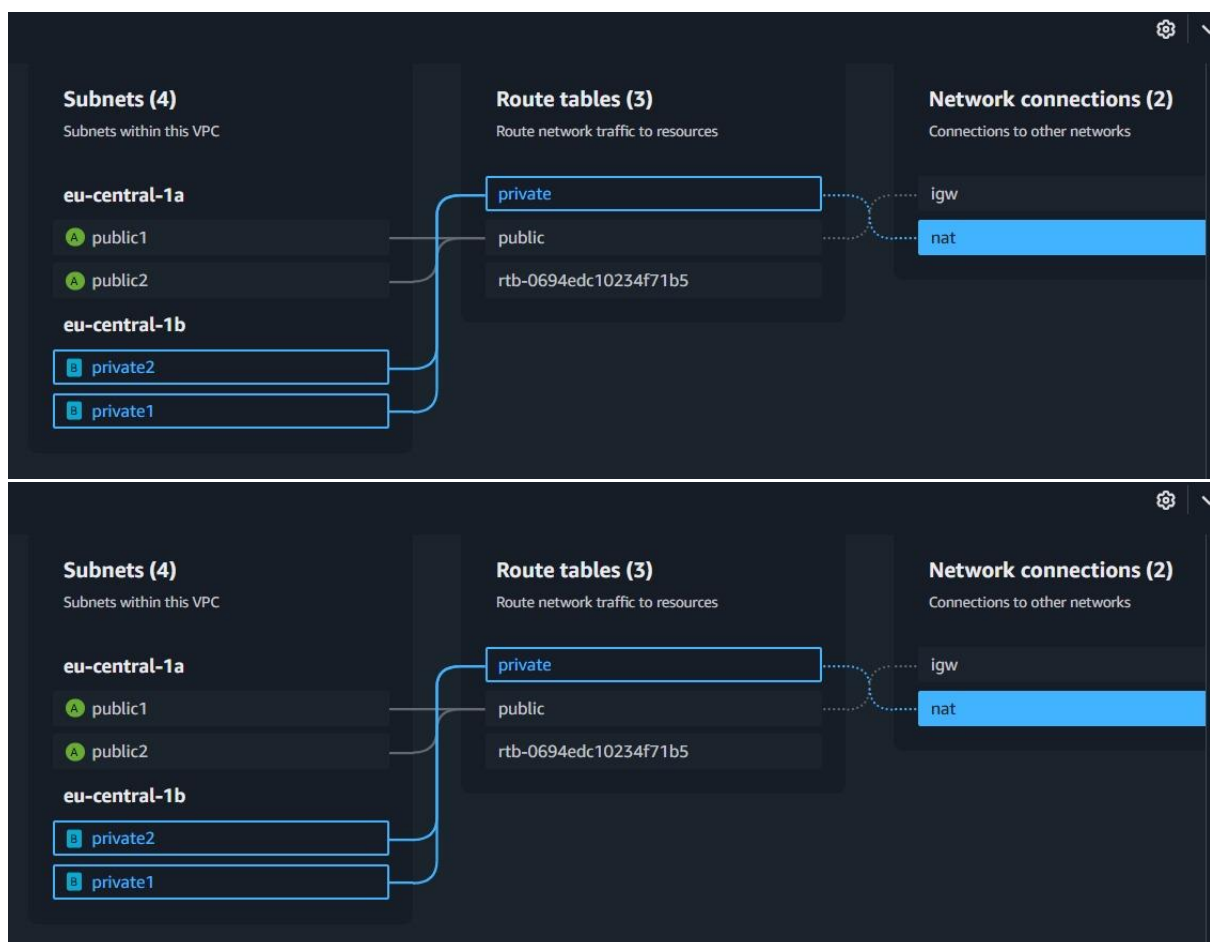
Subnets (4)
Subnets within this VPC

eu-central-1a

A public1

A public2

eu-central-1b

B private2

B private1

Route tables (3)
Route network traffic to resources

private

public

rtb-0694edc10234f71b5

Network connections (2)
Connections to other networks

igw

nat

Subnets (4)
Subnets within this VPC

eu-central-1a

A public1

A public2

eu-central-1b

B private2

B private1

Route tables (3)
Route network traffic to resources

private

public

rtb-0694edc10234f71b5

Network connections (2)
Connections to other networks

igw

nat